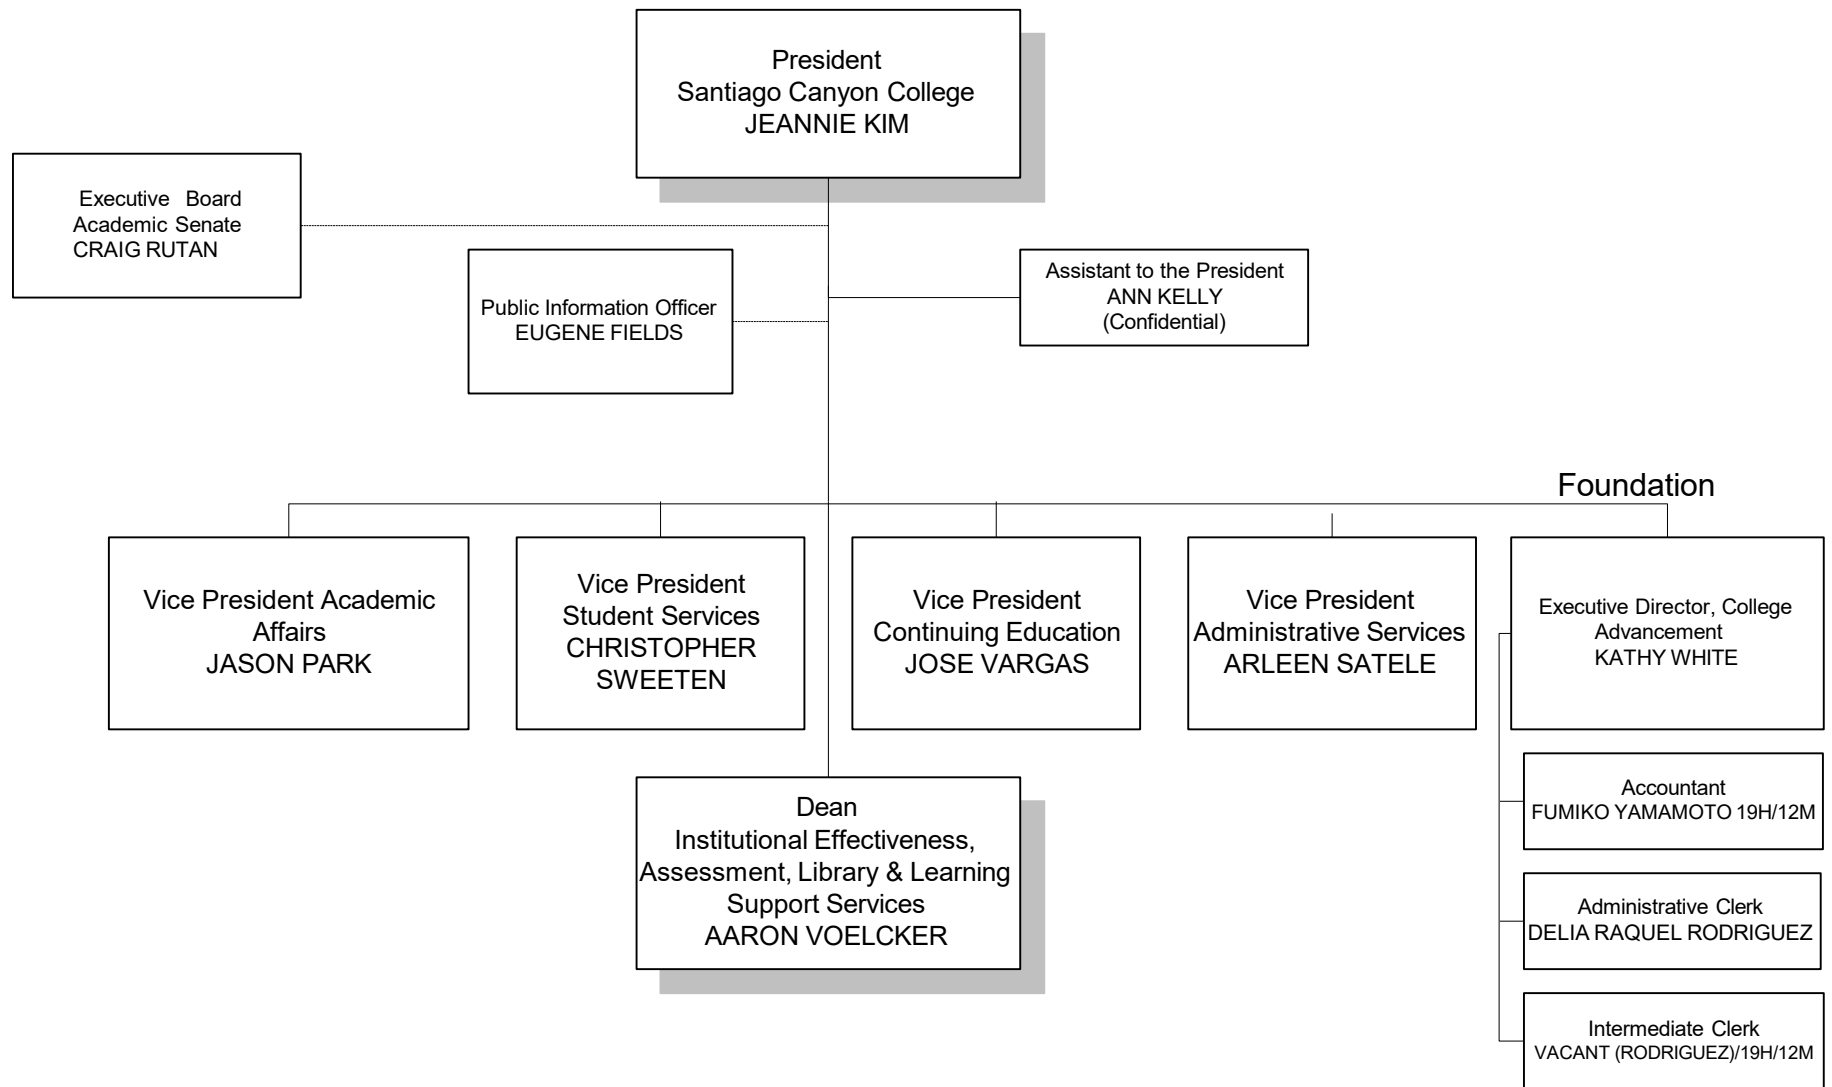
President
Santiago Canyon College
JEANNIE KIM

Executive Board
Academic Senate
CRAIG RUTAN

Public Information Officer
EUGENE FIELDS

Assistant to the President
ANN KELLY
(Confidential)

Foundation

Vice President Academic Affairs
JASON PARK

Vice President
Student Services
CHRISTOPHER SWEETEN

Vice President
Continuing Education
JOSE VARGAS

Vice President
Administrative Services
ARLEEN SATELE

Executive Director, College Advancement
KATHY WHITE

Accountant
FUMIKO YAMAMOTO 19H/12M

Administrative Clerk
DELIA RAQUEL RODRIGUEZ

Intermediate Clerk
VACANT (RODRIGUEZ)/19H/12M

Dean
Institutional Effectiveness, Assessment, Library & Learning Support Services
AARON VOELCKER